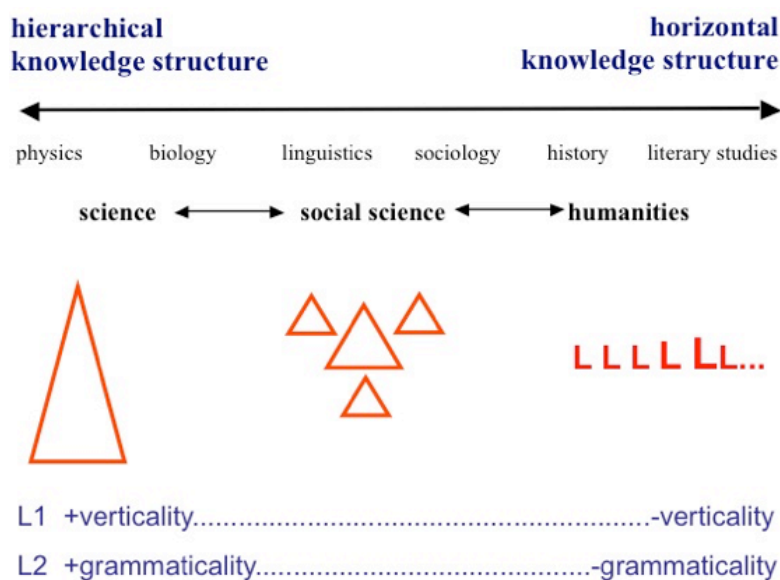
hierarchical knowledge structure

horizontal knowledge structure

physics biology linguistics sociology history literary studies

science social science humanities

L L L L L L...

L1 +verticality.............................................................-verticality

L2 +grammaticality..........................................-grammaticality